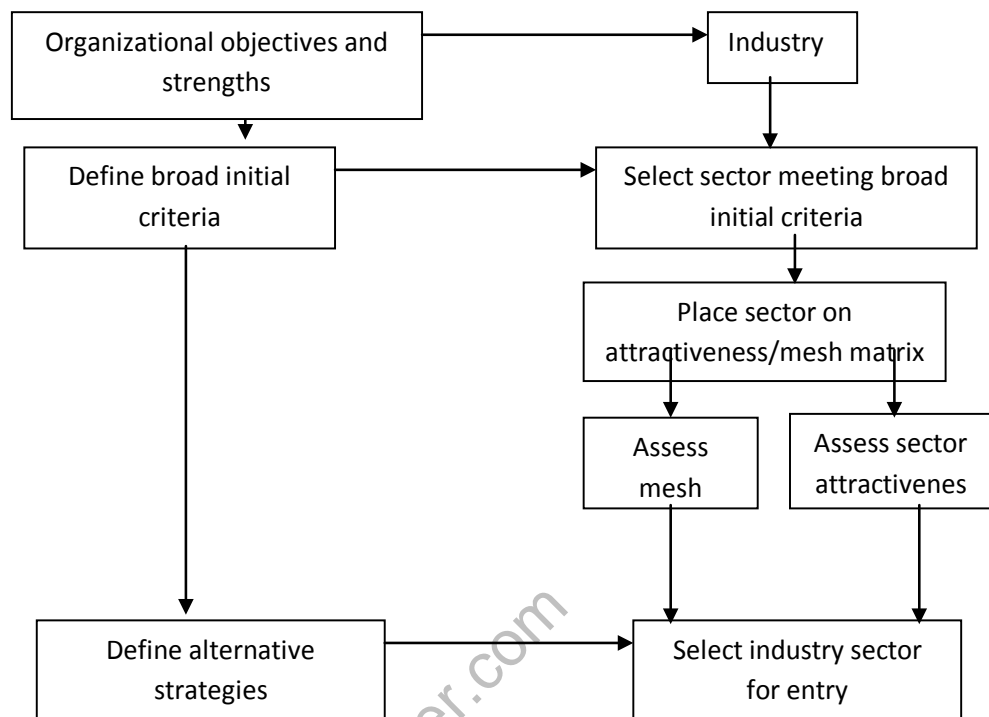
Organizational objectives and strengths

Industry

Define broad initial criteria

Select sector meeting broad initial criteria

Place sector on attractiveness/mesh matrix

Assess mesh

Assess sector attractivenes

Define alternative strategies

Select industry sector for entry

er.com